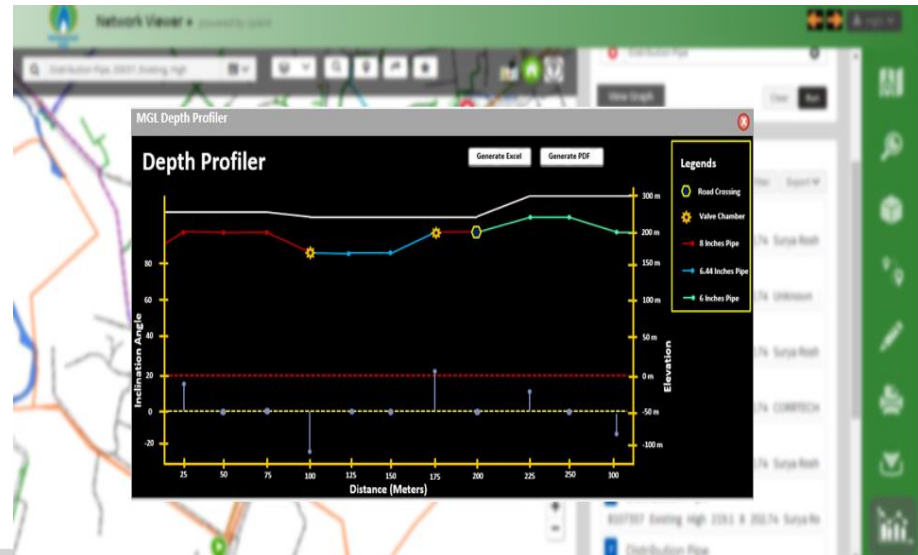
Network Viewer » powered by

Distribution Pipe, 10007, Existing, High

Distribution Pipe

View Graph

Clear

Run

MGL Depth Profiler

Depth Profiler

Generate Excel

Generate PDF

Legends

Road Crossing

Valve Chamber

8 Inches Pipe

6.44 Inches Pipe

6 Inches Pipe

80

60

40

20

0

-20

Inclination Angle

300 m

200 m

150 m

100 m

50 m

0 m

-50 m

-100 m

Elevation

25 50 75 100 125 150 175 200 225 250 300

Distance (Meters)

Export

.74 Surya Rosh

.74 Unknown

.74 Surya Rosh

.74 CORTECH

.74 Surya Rosh

B10707 Existing High 2319.1 8 350.74 Surya Ro

Distribution Pipe